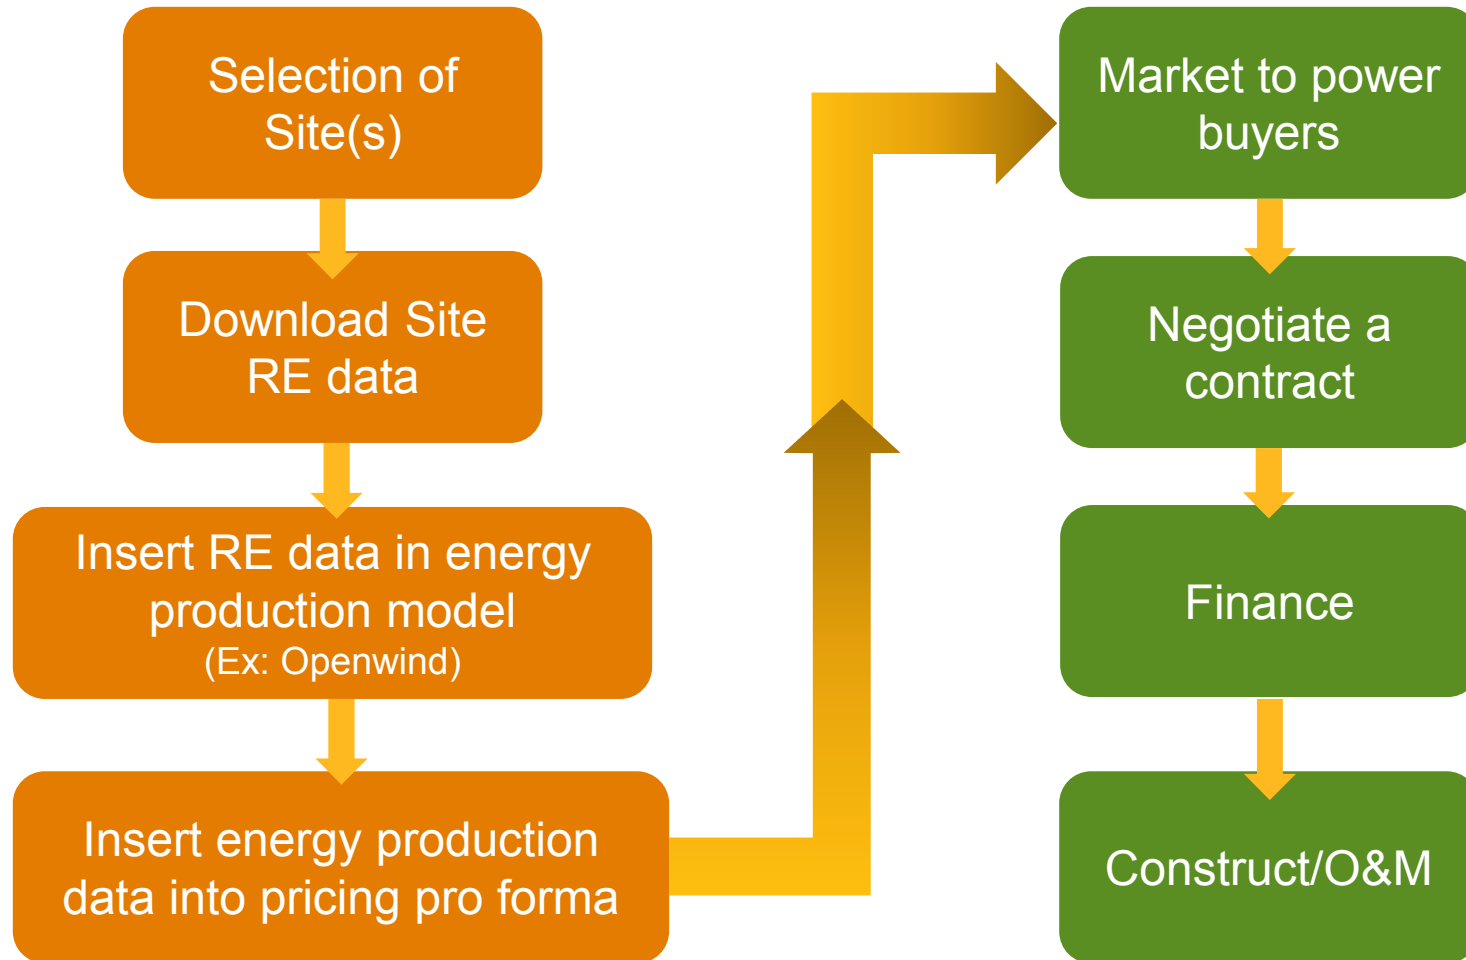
Selection of Site(s)

Download Site RE data

Insert RE data in energy production model
(Ex: Openwind)

Insert energy production data into pricing pro forma

Market to power buyers

Negotiate a contract

Finance

Construct/O&M